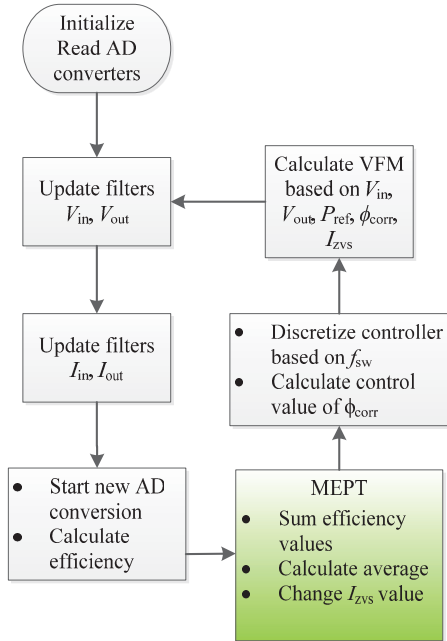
Initialize Read AD converters

Update filters $V_{in}$, $V_{out}$

Update filters $I_{in}$, $I_{out}$

- Start new AD conversion
- Calculate efficiency

MEPT
- Sum efficiency values
- Calculate average
- Change $I_{zvs}$ value

- Discretize controller based on $f_{sw}$
- Calculate control value of $\phi_{corr}$

Calculate VFM based on $V_{in}$, $V_{out}$, $P_{ref}$, $\phi_{corr}$, $I_{zvs}$